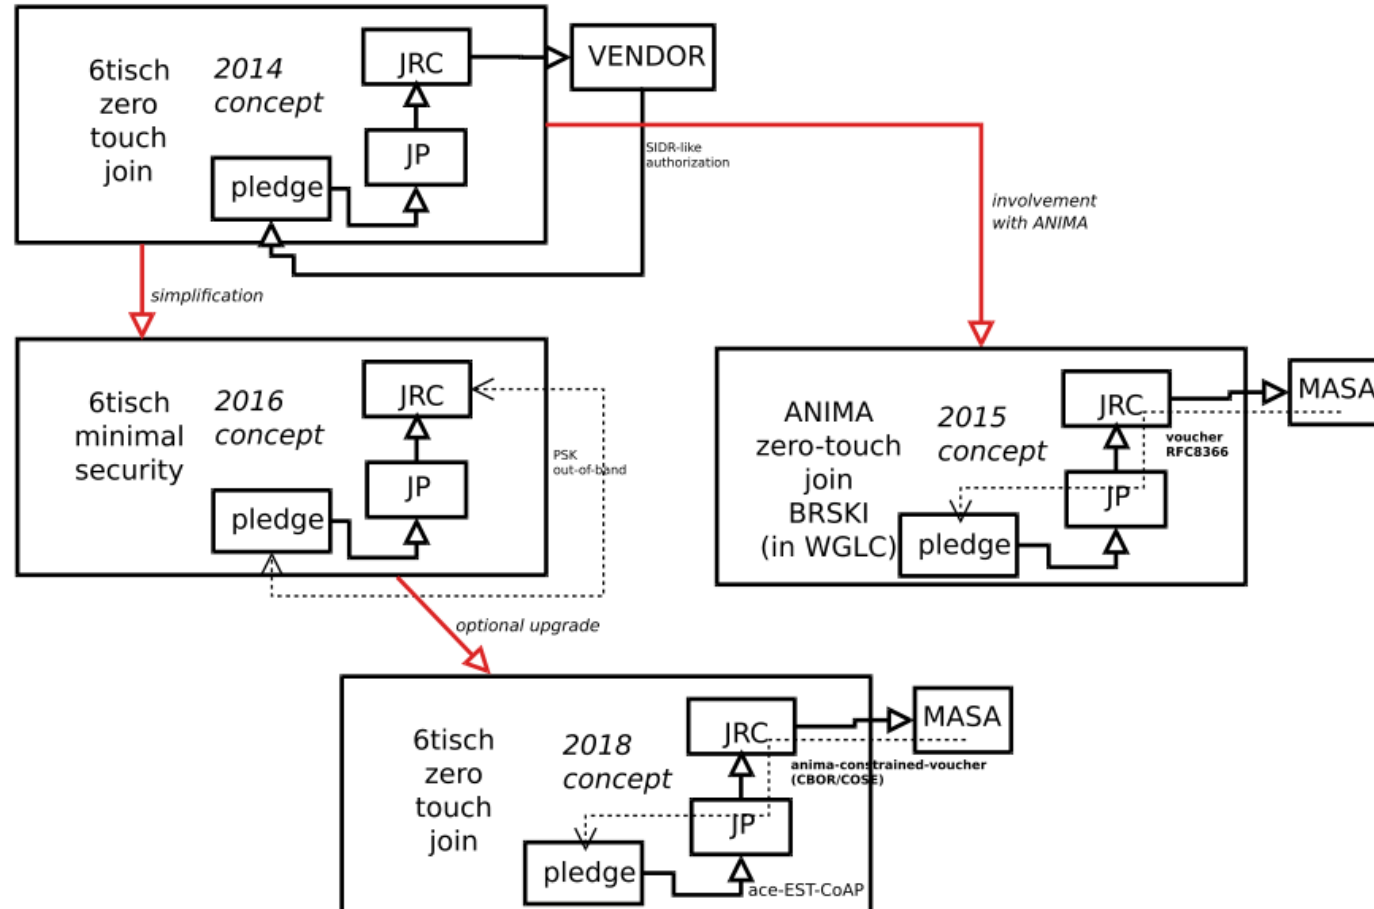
6tisch zero touch join

2014 concept

JRC

VENDOR

JP

pledge

SIDR-like authorization

involvement with ANIMA

simplification

6tisch minimal security

2016 concept

JRC

JP

pledge

PSK out-of-band

ANIMA zero-touch join BRSKI (in WGLC)

2015 concept

JRC

MASA

voucher RFC8366

JP

pledge

optional upgrade

6tisch zero touch join

2018 concept

JRC

MASA

anima-constrained-voucher (CBOR/COSE)

JP

pledge

ace-EST-CoAP